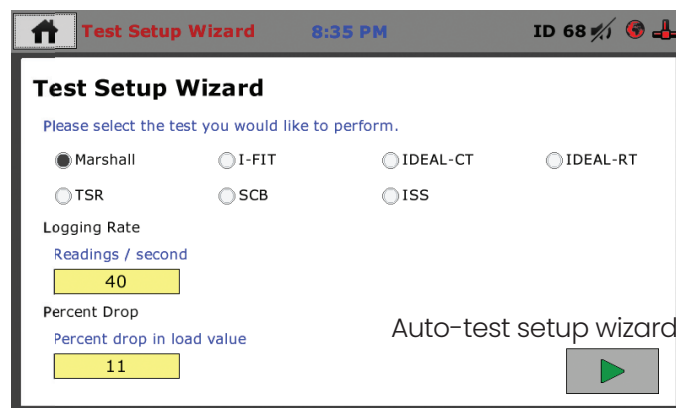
Test Setup Wizard 8:35 PM ID 68

Test Setup Wizard

Please select the test you would like to perform.

Marshall I-FIT IDEAL-CT IDEAL-RT

TSR SCB ISS

Logging Rate

Readings / second

40

Percent Drop

Percent drop in load value

11

Auto-test setup wizard